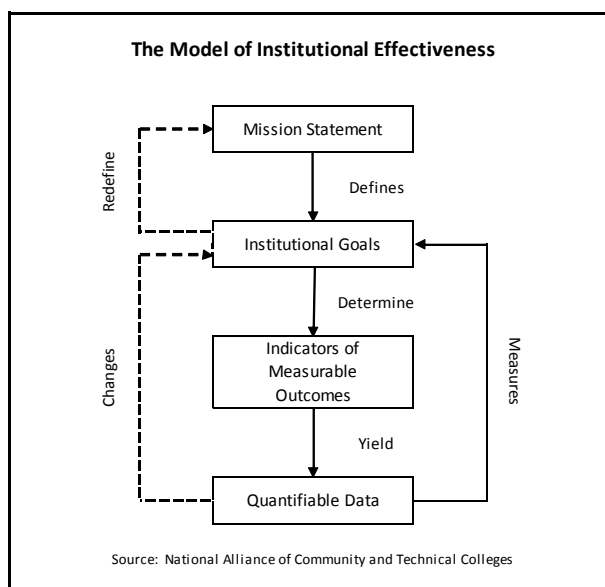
The Model of Institutional Effectiveness

Mission Statement

Redefine

Defines

Institutional Goals

Determine

Changes

Indicators of Measurable Outcomes

Measures

Yield

Quantifiable Data

Source: National Alliance of Community and Technical Colleges